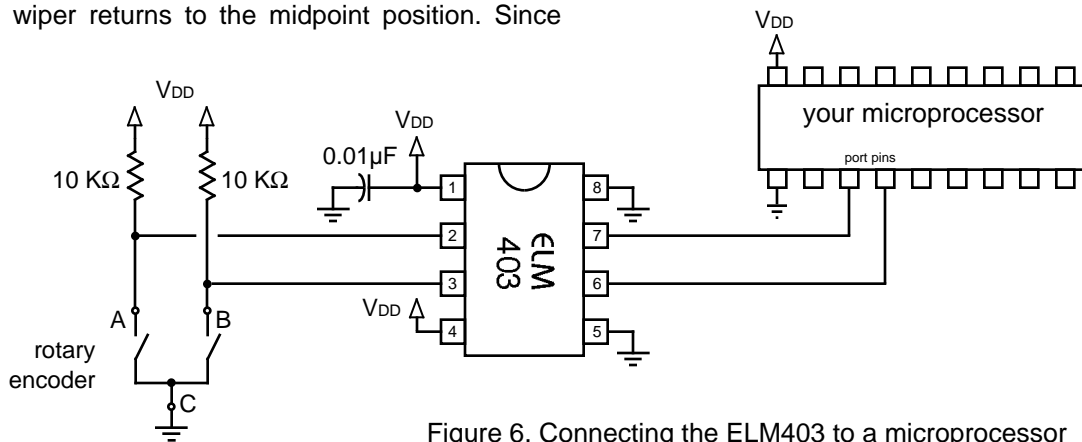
wiper returns to the midpoint position. Since

$V_{DD}$

$V_{DD}$

your microprocessor

port pins

$V_{DD}$

0.01µF

10 KΩ

10 KΩ

1

8

2

7

ELM 403

3

6

$V_{DD}$

4

5

A

B

rotary encoder

C

Figure 6. Connecting the ELM403 to a microprocessor